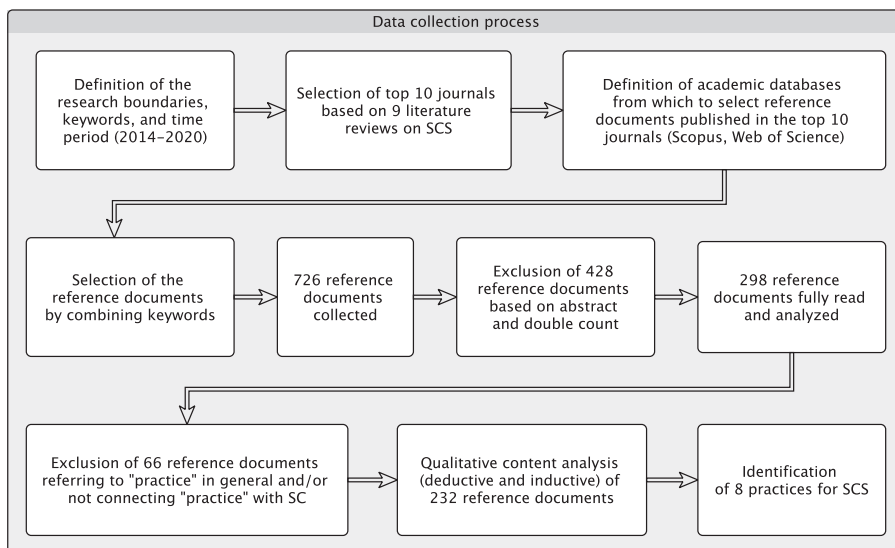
Data collection process

Definition of the research boundaries, keywords, and time period (2014–2020)

Selection of top 10 journals based on 9 literature reviews on SCS

Definition of academic databases from which to select reference documents published in the top 10 journals (Scopus, Web of Science)

Selection of the reference documents by combining keywords

726 reference documents collected

Exclusion of 428 reference documents based on abstract and double count

298 reference documents fully read and analyzed

Exclusion of 66 reference documents referring to "practice" in general and/or not connecting "practice" with SC

Qualitative content analysis (deductive and inductive) of 232 reference documents

Identification of 8 practices for SCS